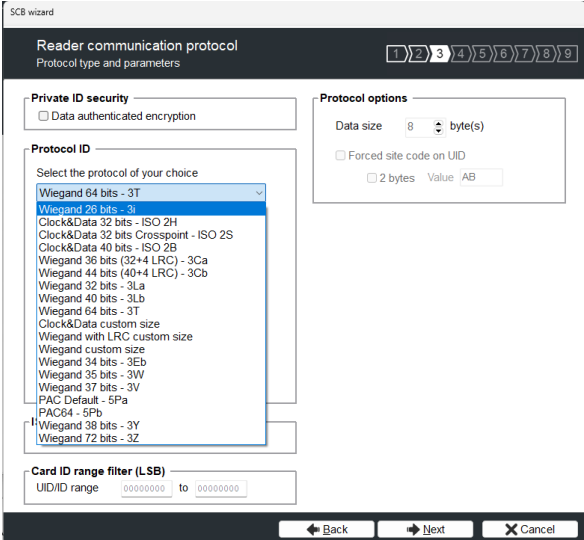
SCB wizard

Reader communication protocol
Protocol type and parameters

1 2 3 4 5 6 7 8 9

Private ID security
Data authenticated encryption

Protocol options
Data size 8 byte(s)
Forced site code on UID
2 bytes Value AB

Protocol ID
Select the protocol of your choice
Wiegand 64 bits - 3T
Wiegand 26 bits - 3i
Clock&Data 32 bits - ISO 2H
Clock&Data 32 bits Crosspoint - ISO 2S
Clock&Data 40 bits - ISO 2B
Wiegand 36 bits (32+4 LRC) - 3Ca
Wiegand 44 bits (40+4 LRC) - 3Cb
Wiegand 32 bits - 3La
Wiegand 40 bits - 3Lb
Wiegand 64 bits - 3T
Clock&Data custom size
Wiegand with LRC custom size
Wiegand custom size
Wiegand 34 bits - 3Eb
Wiegand 35 bits - 3W
Wiegand 37 bits - 3V
PAC Default - 5Pa
PAC64 - 5Pb
Wiegand 38 bits - 3Y
Wiegand 72 bits - 3Z

I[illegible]

Card ID range filter (LSB)
UID/ID range 00000000 to 00000000

Back
Next
Cancel